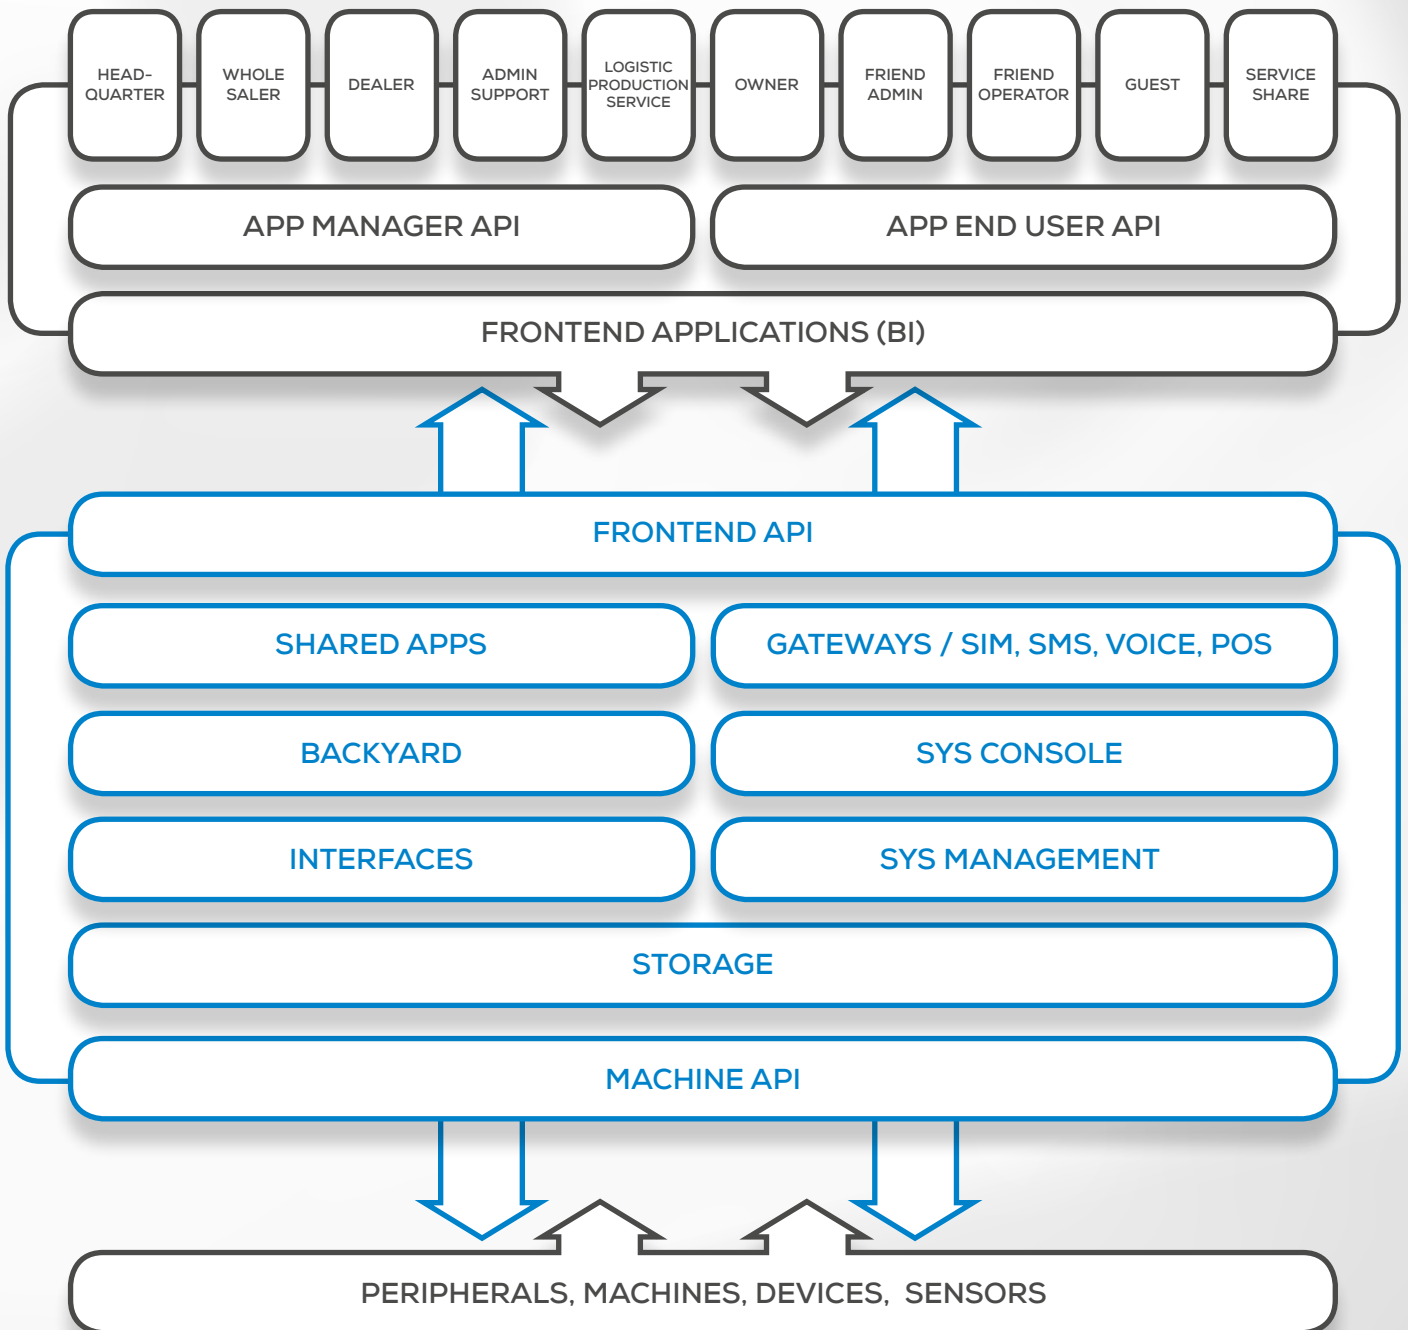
HEAD-QUARTER

WHOLE SALER

DEALER

ADMIN SUPPORT

LOGISTIC PRODUCTION SERVICE

OWNER

FRIEND ADMIN

FRIEND OPERATOR

GUEST

SERVICE SHARE

APP MANAGER API

APP END USER API

FRONTEND APPLICATIONS (BI)

FRONTEND API

SHARED APPS

GATEWAYS / SIM, SMS, VOICE, POS

BACKYARD

SYS CONSOLE

INTERFACES

SYS MANAGEMENT

STORAGE

MACHINE API

PERIPHERALS, MACHINES, DEVICES, SENSORS